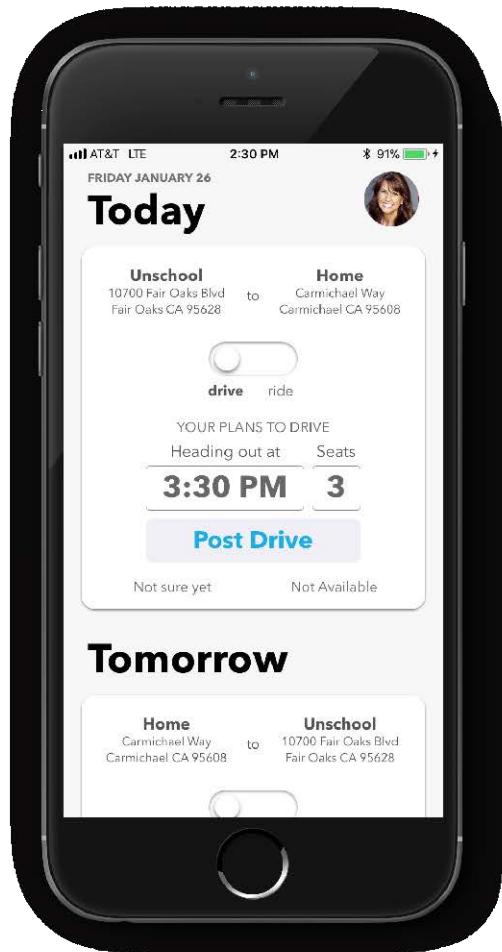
AT&T LTE 2:30 PM 91%

FRIDAY JANUARY 26

Today

Unschool
10700 Fair Oaks Blvd
Fair Oaks CA 95628

to

Home
Carmichael Way
Carmichael CA 95608

drive ride

YOUR PLANS TO DRIVE

Heading out at
3:30 PM

Seats
3

Post Drive

Not sure yet Not Available

Tomorrow

Home
Carmichael Way
Carmichael CA 95608

to

Unschool
10700 Fair Oaks Blvd
Fair Oaks CA 95628